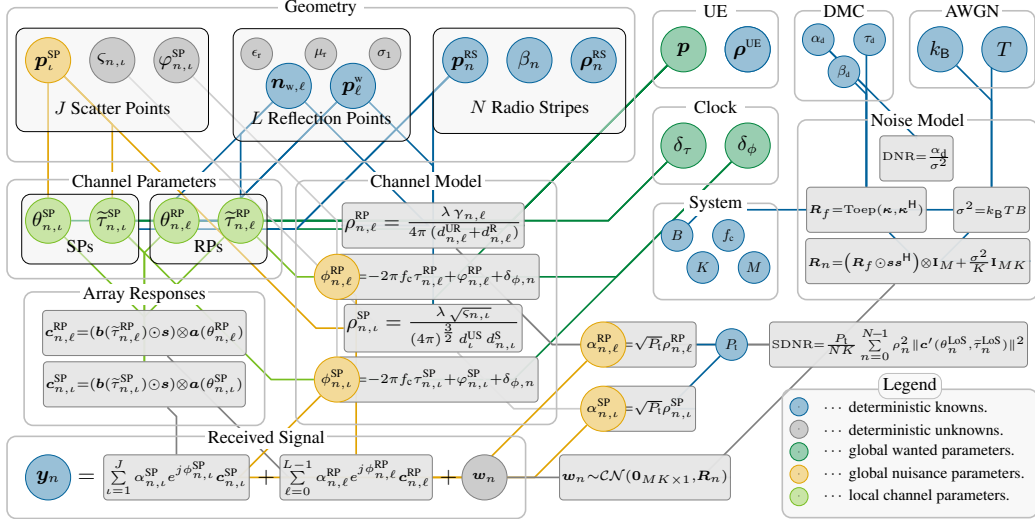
Geometry

$\boldsymbol{p}_{\iota}^{\text{SP}}$ $\varsigma_{n,\iota}$ $\varphi_{n,\iota}^{\text{SP}}$

$J$ Scatter Points

$\epsilon_r$ $\mu_r$ $\sigma_1$

$\boldsymbol{n}_{\text{w},\ell}$ $\boldsymbol{p}_{\ell}^{\text{w}}$

$L$ Reflection Points

$\boldsymbol{p}_{n}^{\text{RS}}$ $\beta_n$ $\boldsymbol{\rho}_{n}^{\text{RS}}$

$N$ Radio Stripes

UE

$\boldsymbol{p}$ $\boldsymbol{\rho}^{\text{UE}}$

DMC

$\alpha_{\text{d}}$ $\tau_{\text{d}}$ $\beta_{\text{d}}$

AWGN

$k_{\text{B}}$ $T$

Clock

$\delta_{\tau}$ $\delta_{\phi}$

Noise Model

$\text{DNR}=\frac{\alpha_{\text{d}}}{\sigma^2}$

Channel Parameters

$\theta_{n,\iota}^{\text{SP}}$ $\widetilde{\tau}_{n,\iota}^{\text{SP}}$ $\theta_{n,\ell}^{\text{RP}}$ $\widetilde{\tau}_{n,\ell}^{\text{RP}}$

SPs RPs

Channel Model

$\rho_{n,\ell}^{\text{RP}} = \frac{\lambda\,\gamma_{n,\ell}}{4\pi\,(d_{n,\ell}^{\text{UR}}+d_{n,\ell}^{\text{R}})}$

System

$B$ $f_c$ $K$ $M$

$\boldsymbol{R}_f = \text{Toep}(\boldsymbol{\kappa},\boldsymbol{\kappa}^{\text{H}})$

$\sigma^2 = k_{\text{B}}TB$

$\boldsymbol{R}_n = \left(\boldsymbol{R}_f \odot \boldsymbol{s}\boldsymbol{s}^{\text{H}}\right)\otimes \mathbf{I}_M + \frac{\sigma^2}{K}\mathbf{I}_{MK}$

$\phi_{n,\ell}^{\text{RP}} = -2\pi f_c \tau_{n,\ell}^{\text{RP}} + \varphi_{n,\ell}^{\text{RP}} + \delta_{\phi,n}$

Array Responses

$\boldsymbol{c}_{n,\ell}^{\text{RP}} = (\boldsymbol{b}(\widetilde{\tau}_{n,\ell}^{\text{RP}})\odot\boldsymbol{s})\otimes\boldsymbol{a}(\theta_{n,\ell}^{\text{RP}})$

$\rho_{n,\iota}^{\text{SP}} = \frac{\lambda\sqrt{\varsigma_{n,\iota}}}{(4\pi)^{\frac{3}{2}}\,d_{\iota}^{\text{US}}\,d_{n,\iota}^{\text{S}}}$

$\alpha_{n,\ell}^{\text{RP}} = \sqrt{P_{\text{t}}}\rho_{n,\ell}^{\text{RP}}$

$P_{\text{t}}$

$\text{SDNR} = \frac{P_{\text{t}}}{NK}\sum_{n=0}^{N-1}\rho_n^2 \,\|\boldsymbol{c}'(\theta_n^{\text{LoS}},\bar{\tau}_n^{\text{LoS}})\|^2$

$\boldsymbol{c}_{n,\iota}^{\text{SP}} = (\boldsymbol{b}(\widetilde{\tau}_{n,\iota}^{\text{SP}})\odot\boldsymbol{s})\otimes\boldsymbol{a}(\theta_{n,\iota}^{\text{SP}})$

$\phi_{n,\iota}^{\text{SP}} = -2\pi f_c \tau_{n,\iota}^{\text{SP}} + \varphi_{n,\iota}^{\text{SP}} + \delta_{\phi,n}$

$\alpha_{n,\iota}^{\text{SP}} = \sqrt{P_{\text{t}}}\rho_{n,\iota}^{\text{SP}}$

Legend

· · · deterministic knowns.
· · · deterministic unknowns.
· · · global wanted parameters.
· · · global nuisance parameters.
· · · local channel parameters.

Received Signal

$\boldsymbol{y}_n = \sum_{\iota=1}^{J}\alpha_{n,\iota}^{\text{SP}} e^{j\phi_{n,\iota}^{\text{SP}}}\boldsymbol{c}_{n,\iota}^{\text{SP}} + \sum_{\ell=0}^{L-1}\alpha_{n,\ell}^{\text{RP}} e^{j\phi_{n,\ell}^{\text{RP}}}\boldsymbol{c}_{n,\ell}^{\text{RP}} + \boldsymbol{w}_n$

$\boldsymbol{w}_n \sim \mathcal{CN}(\mathbf{0}_{MK\times1},\boldsymbol{R}_n)$